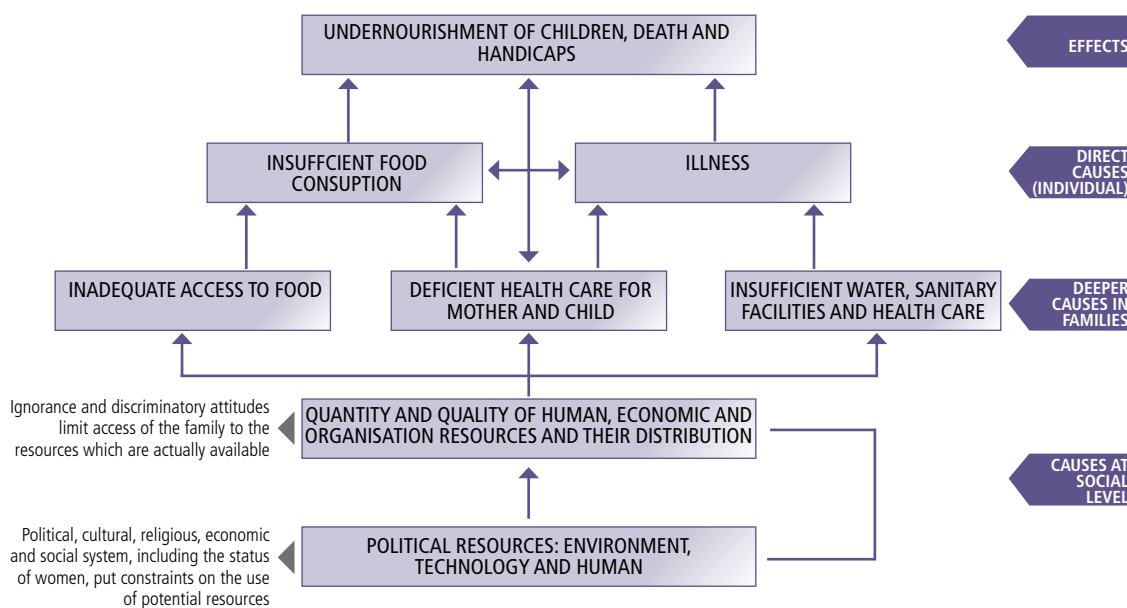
UNDERNOURISHMENT OF CHILDREN, DEATH AND HANDICAPS

EFFECTS

INSUFFCIENT FOOD CONSUPTION

ILLNESS

DIRECT CAUSES (INDIVIDUAL)

INADEQUATE ACCESS TO FOOD

DEFICIENT HEALTH CARE FOR MOTHER AND CHILD

INSUFFICIENT WATER, SANITARY FACILITIES AND HEALTH CARE

DEEPER CAUSES IN FAMILIES

Ignorance and discriminatory attitudes limit access of the family to the resources which are actually available

QUANTITY AND QUALITY OF HUMAN, ECONOMIC AND ORGANISATION RESOURCES AND THEIR DISTRIBUTION

CAUSES AT SOCIAL LEVEL

Political, cultural, religious, economic and social system, including the status of women, put constraints on the use of potential resources

POLITICAL RESOURCES: ENVIRONMENT, TECHNOLOGY AND HUMAN